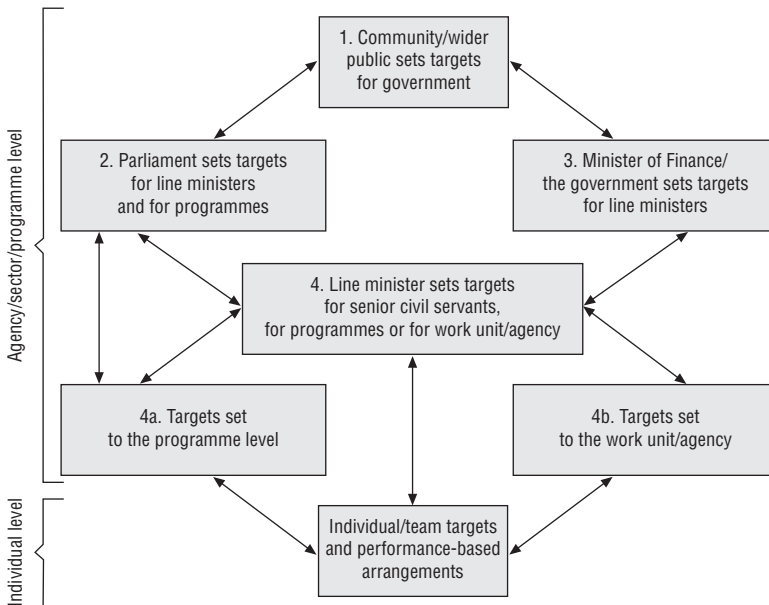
Agency/sector/programme level

1. Community/wider public sets targets for government

2. Parliament sets targets for line ministers and for programmes

3. Minister of Finance/ the government sets targets for line ministers

4. Line minister sets targets for senior civil servants, for programmes or for work unit/agency

4a. Targets set to the programme level

4b. Targets set to the work unit/agency

Individual level

Individual/team targets and performance-based arrangements